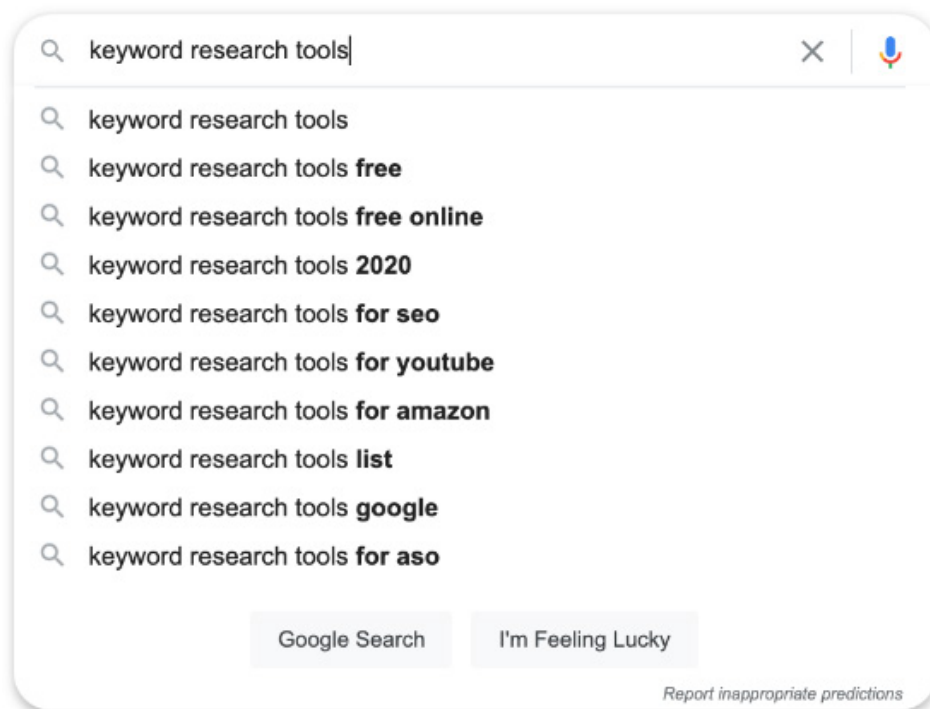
keyword research tools

keyword research tools
keyword research tools **free**
keyword research tools **free online**
keyword research tools **2020**
keyword research tools **for seo**
keyword research tools **for youtube**
keyword research tools **for amazon**
keyword research tools **list**
keyword research tools **google**
keyword research tools **for aso**

Google Search
I'm Feeling Lucky

Report inappropriate predictions